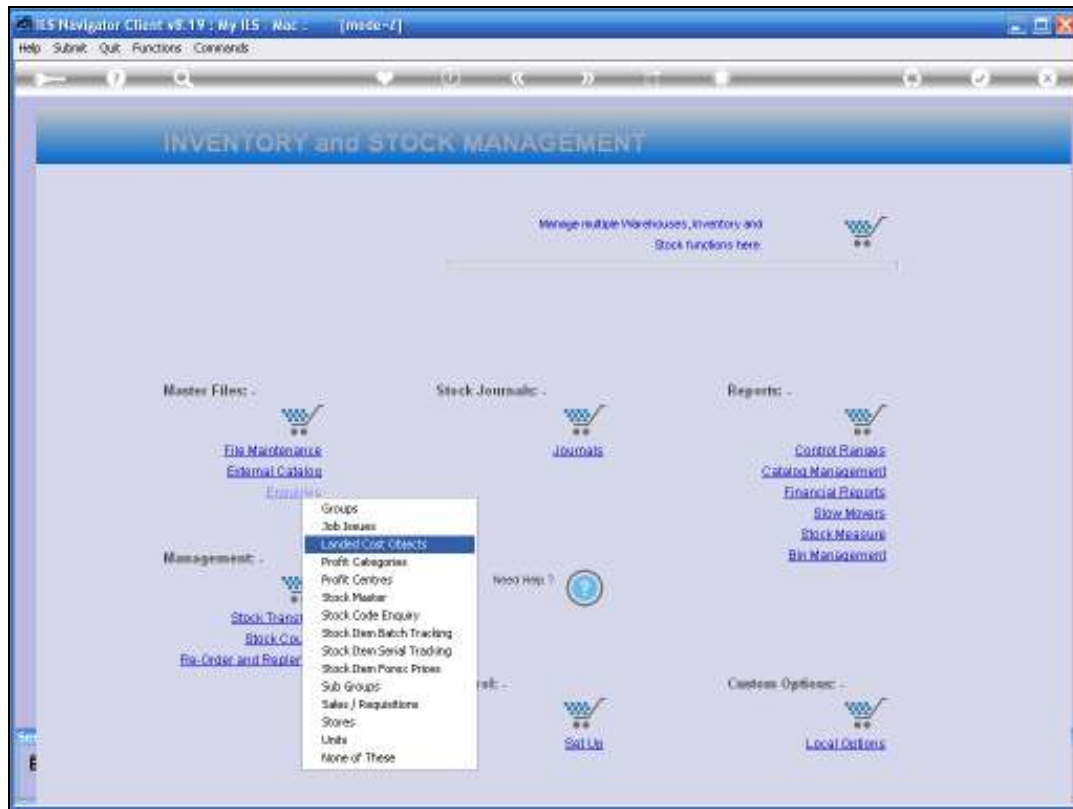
IES Navigator Client v8.19 : My IES Mac - [mode-Z]
Help Submit Quit Functions Commands

INVENTORY and STOCK MANAGEMENT

Manage multiple Warehouses, Inventory and Stock functions here.

Master Files: -

File Maintenance
External Catalog
Enquiries

Stock Journals: -

Journals

Reports: -

Control Ranges
Catalog Management
Financial Reports
Slow Movers
Stock Measure
Bin Management

Management: -

Stock Transf
Stock Cou
Re-Order and Repler

Groups
Job Issues
Landed Cost Objects
Profit Categories
Profit Centres
Stock Master
Stock Code Enquiry
Stock Item Batch Tracking
Stock Item Serial Tracking
Stock Item Forex Prices
Sub Groups
Sales / Requisitions
Stores
Units
None of These

Need Help ?

rol: -

Set Up

Custom Options: -

Local Options